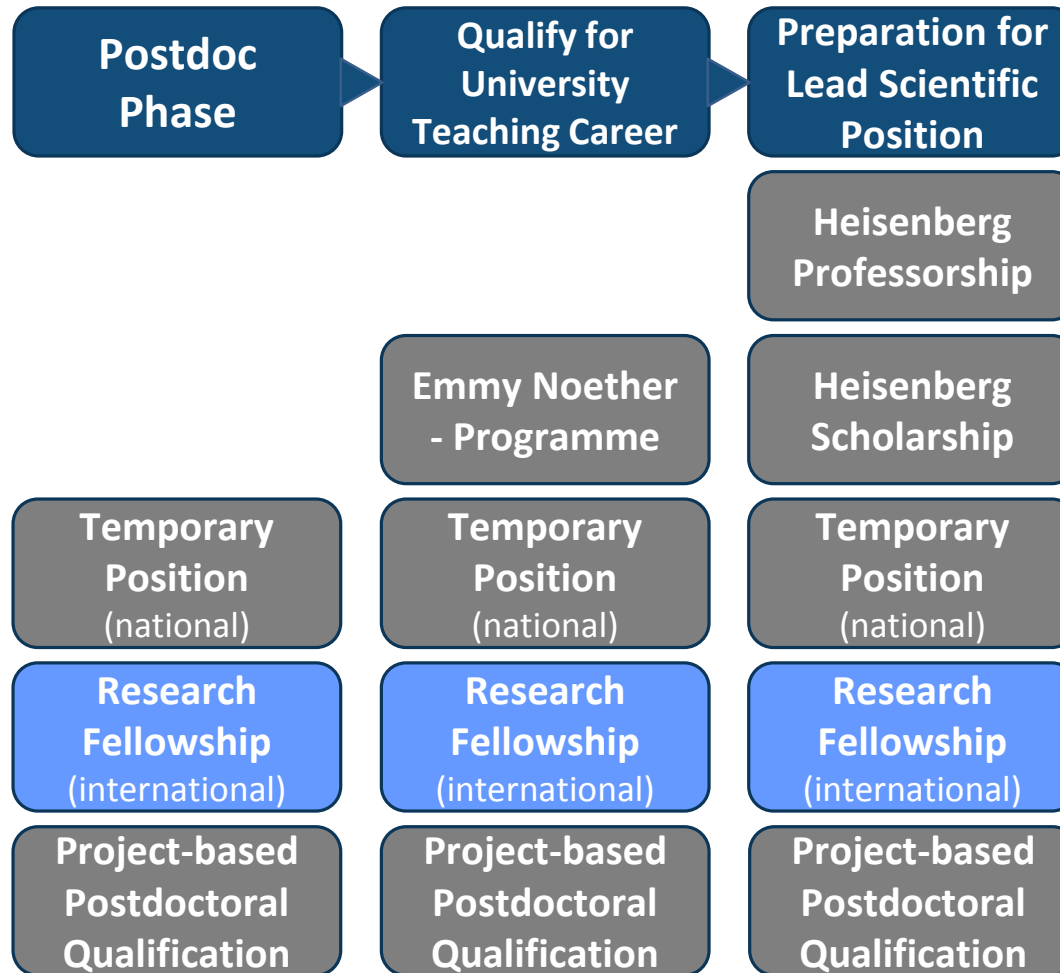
Postdoc Phase

Qualify for University Teaching Career

Preparation for Lead Scientific Position

Heisenberg Professorship

Emmy Noether - Programme

Heisenberg Scholarship

Temporary Position (national)

Temporary Position (national)

Temporary Position (national)

Research Fellowship (international)

Research Fellowship (international)

Research Fellowship (international)

Project-based Postdoctoral Qualification

Project-based Postdoctoral Qualification

Project-based Postdoctoral Qualification